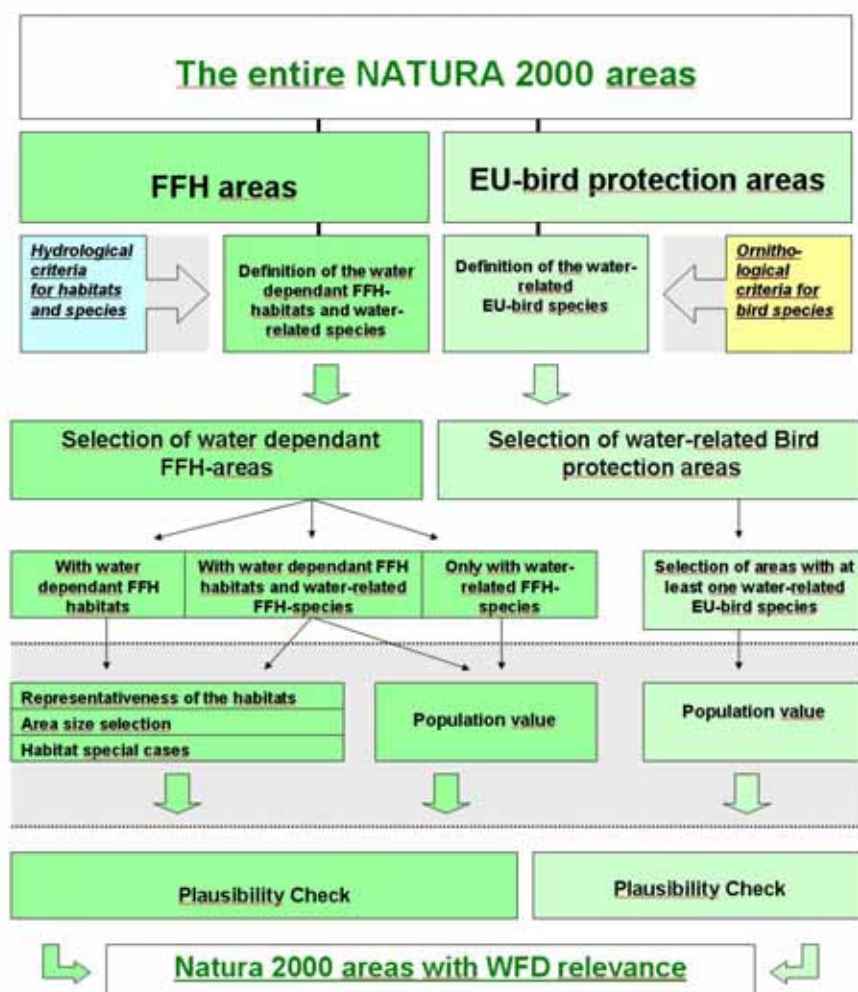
The entire NATURA 2000 areas

FFH areas

EU-bird protection areas

Hydrological criteria for habitats and species

Definition of the water dependant FFH-habitats and water-related species

Definition of the water-related EU-bird species

Ornithological criteria for bird species

Selection of water dependant FFH-areas

Selection of water-related Bird protection areas

With water dependant FFH habitats

With water dependant FFH habitats and water-related FFH-species

Only with water-related FFH-species

Selection of areas with at least one water-related EU-bird species

Representativeness of the habitats

Area size selection

Habitat special cases

Population value

Population value

Plausibility Check

Plausibility Check

Natura 2000 areas with WFD relevance